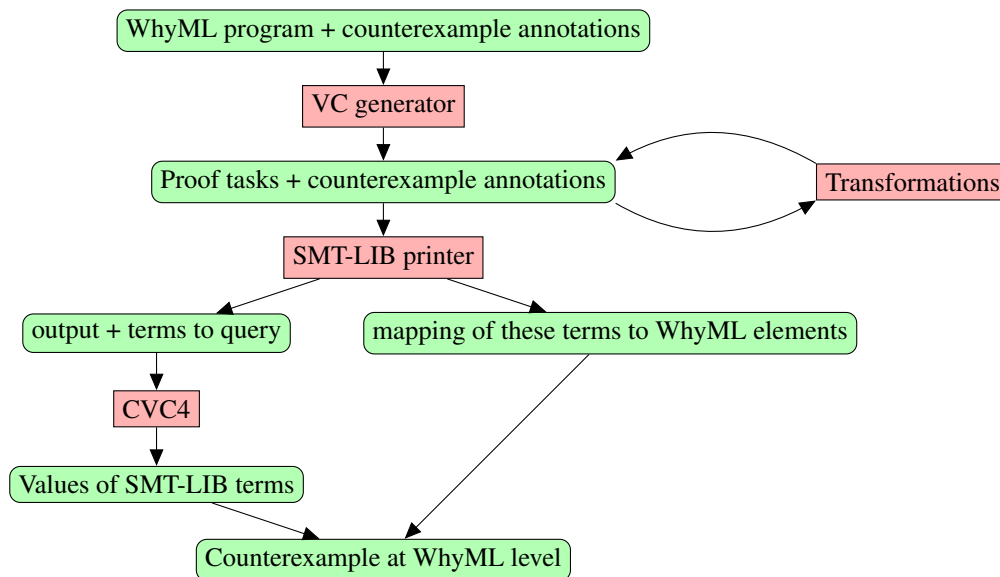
WhyML program + counterexample annotations

VC generator

Proof tasks + counterexample annotations

Transformations

SMT-LIB printer

output + terms to query

mapping of these terms to WhyML elements

CVC4

Values of SMT-LIB terms

Counterexample at WhyML level